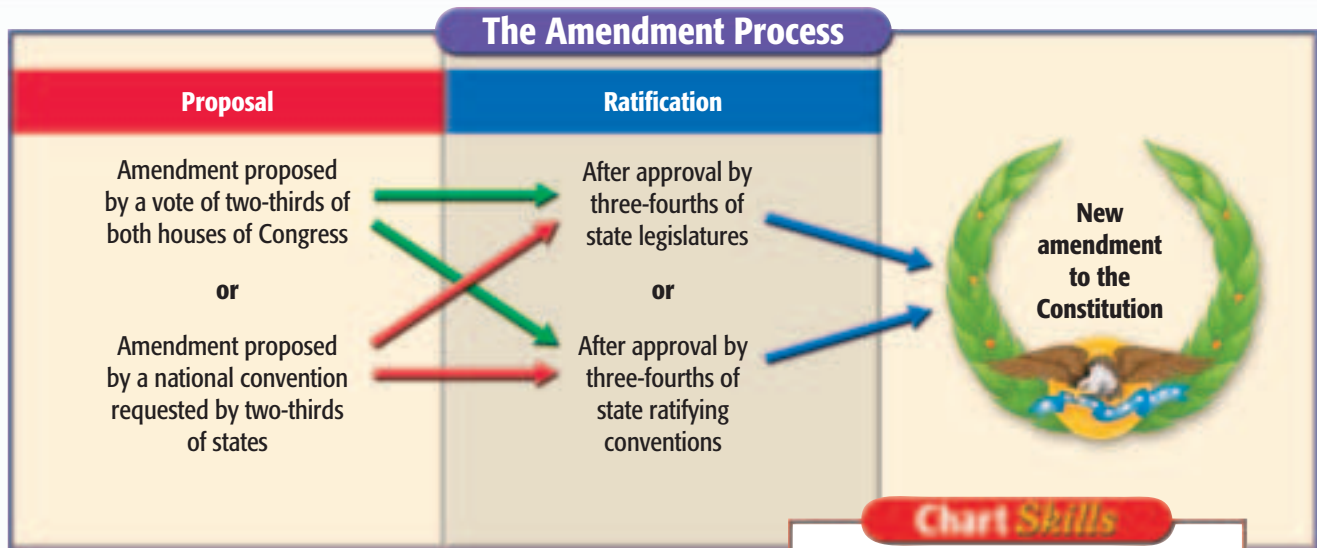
The Amendment Process

Proposal

Ratification

Amendment proposed by a vote of two-thirds of both houses of Congress

or

Amendment proposed by a national convention requested by two-thirds of states

After approval by three-fourths of state legislatures

or

After approval by three-fourths of state ratifying conventions

New amendment to the Constitution

Chart Skills